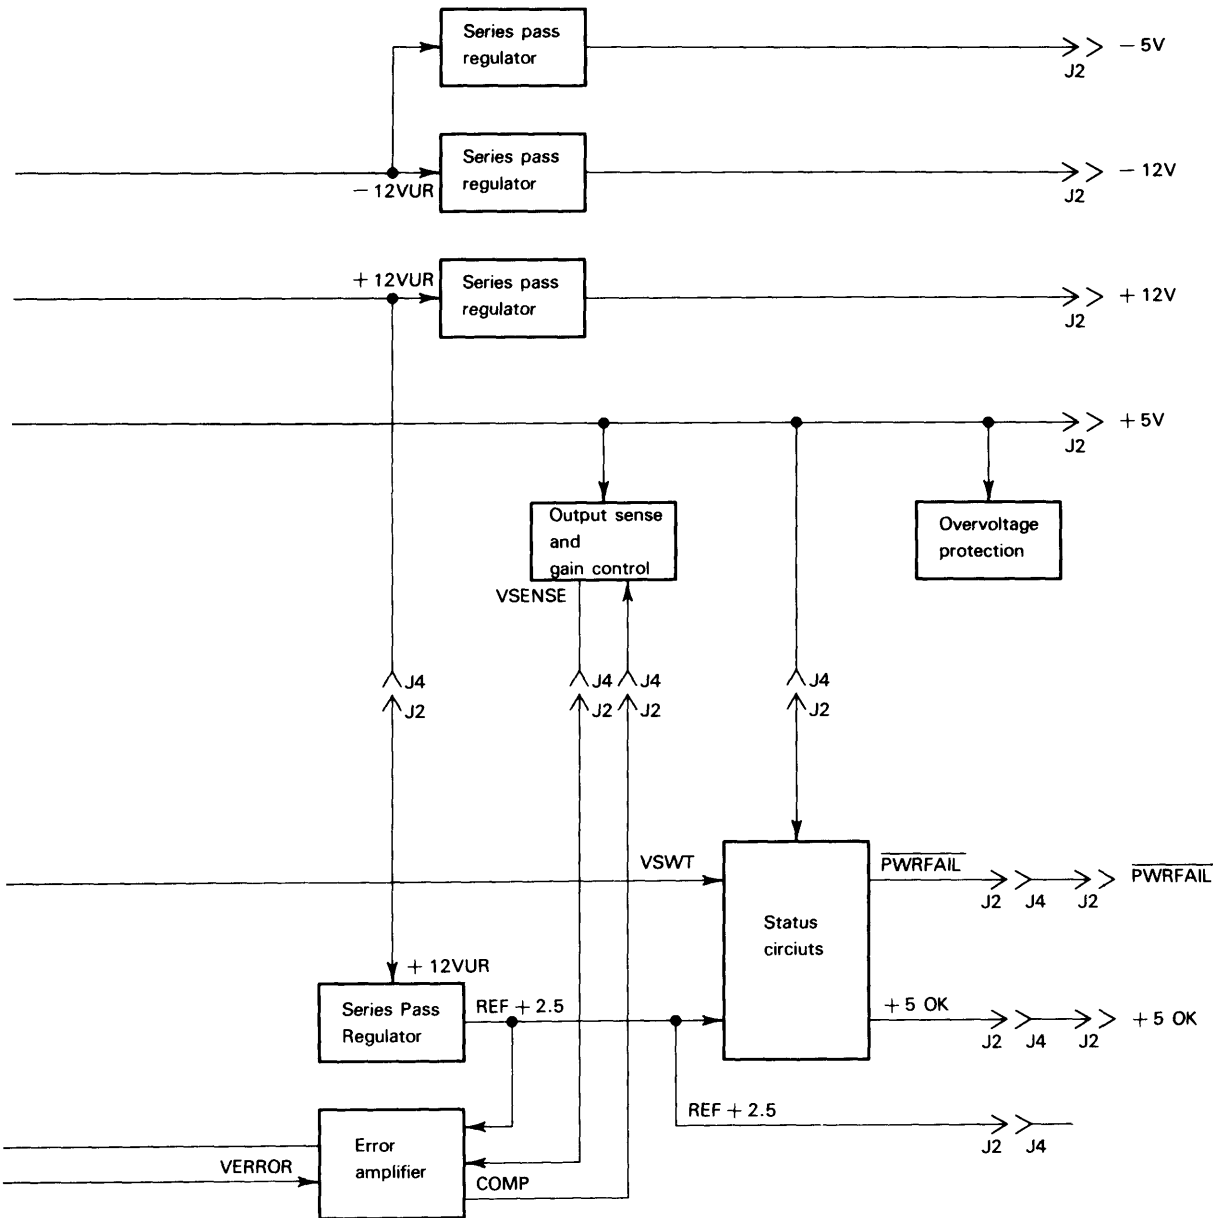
Series pass regulator

−5V

J2

−12VUR

Series pass regulator

−12V

J2

+12VUR

Series pass regulator

+12V

J2

+5V

J2

Output sense and gain control

Overvoltage protection

VSENSE

J4

J2

J4

J2

J4

J2

J4

J2

VSWT

Status circiuts

$\overline{\text{PWRFAIL}}$

J2

J4

J2

$\overline{\text{PWRFAIL}}$

+12VUR

Series Pass Regulator

REF +2.5

+5 OK

J2

J4

J2

+5 OK

REF +2.5

J2

J4

Error amplifier

VERROR

COMP